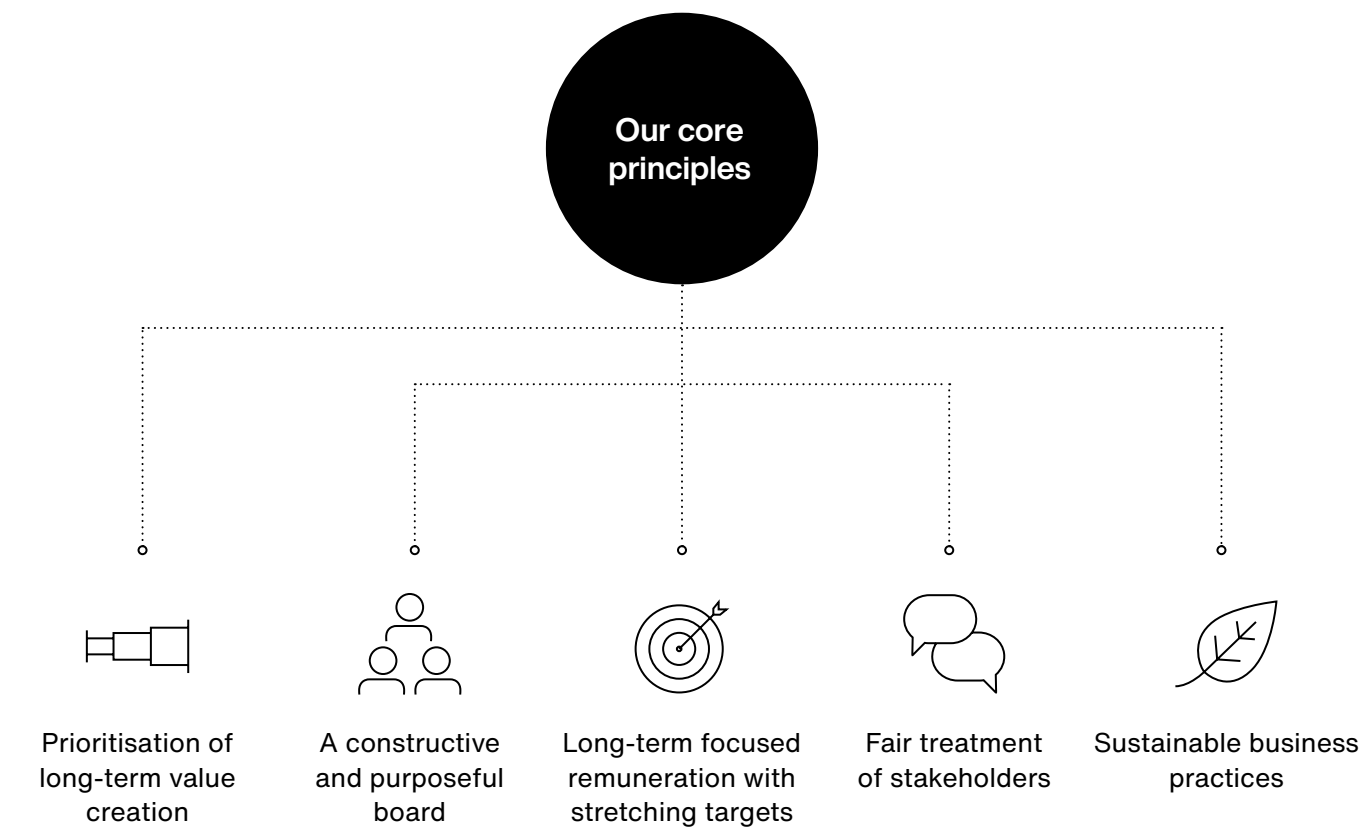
Our core principles

Prioritisation of long-term value creation

A constructive and purposeful board

Long-term focused remuneration with stretching targets

Fair treatment of stakeholders

Sustainable business practices